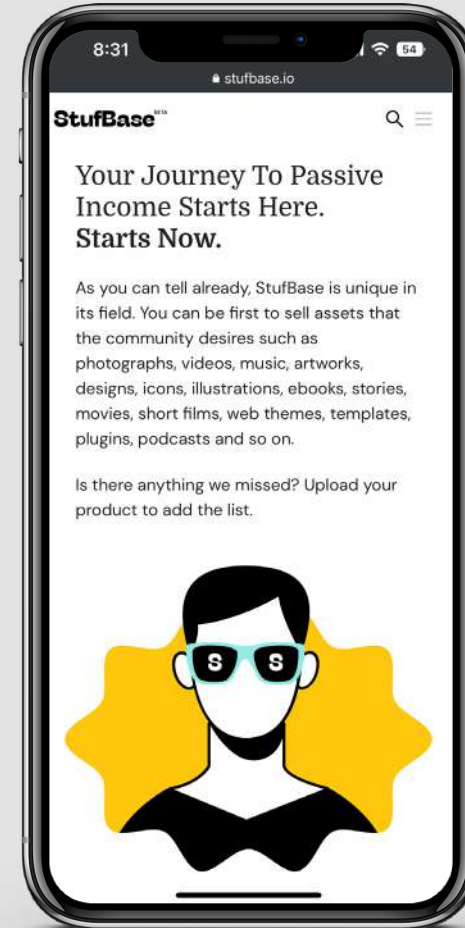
8:31

54

stufbase.io

StufBase BETA

Your Journey To Passive Income Starts Here. Starts Now.

As you can tell already, StufBase is unique in its field. You can be first to sell assets that the community desires such as photographs, videos, music, artworks, designs, icons, illustrations, ebooks, stories, movies, short films, web themes, templates, plugins, podcasts and so on.

Is there anything we missed? Upload your product to add the list.

S S